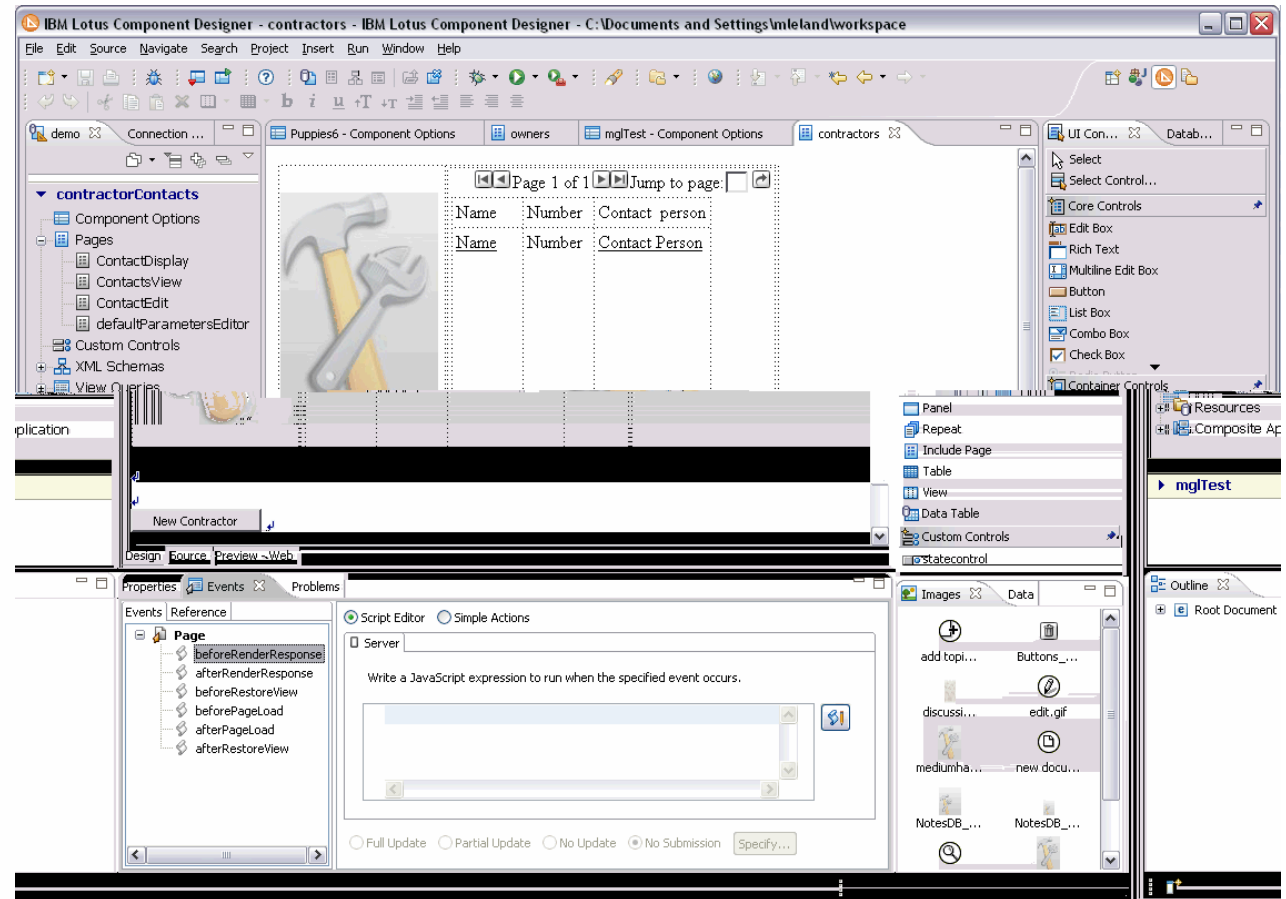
IBM Lotus Component Designer - contractors - IBM Lotus Component Designer - C:\Documents and Settings\mleland\workspace

File Edit Source Navigate Search Project Insert Run Window Help

demo | Connection ... | Puppies6 - Component Options | owners | mglTest - Component Options | contractors | UI Con... | Datab...

contractorContacts
Component Options
Pages
ContactDisplay
ContactsView
ContactEdit
defaultParametersEditor
Custom Controls
XML Schemas
View Queries

plication

Page 1 of 1 Jump to page:

| Name | Number | Contact person |
|---|---|---|
| Name | Number | Contact Person |

New Contractor

Design | Source | Preview - Web

Select
Select Control...
Core Controls
Edit Box
Rich Text
Multiline Edit Box
Button
List Box
Combo Box
Check Box
Container Controls
Panel
Repeat
Include Page
Table
View
Data Table
Custom Controls
statecontrol

Resources
Composite Ap
mglTest

Properties | Events | Problems

Events | Reference

Page
beforeRenderResponse
afterRenderResponse
beforeRestoreView
beforePageLoad
afterPageLoad
afterRestoreView

Script Editor Simple Actions

Server

Write a JavaScript expression to run when the specified event occurs.

Full Update Partial Update No Update No Submission Specify...

Images | Data

add topi...
Buttons_...
discussi...
edit.gif
mediumha...
new docu...
NotesDB_...
NotesDB_...

Outline

Root Document